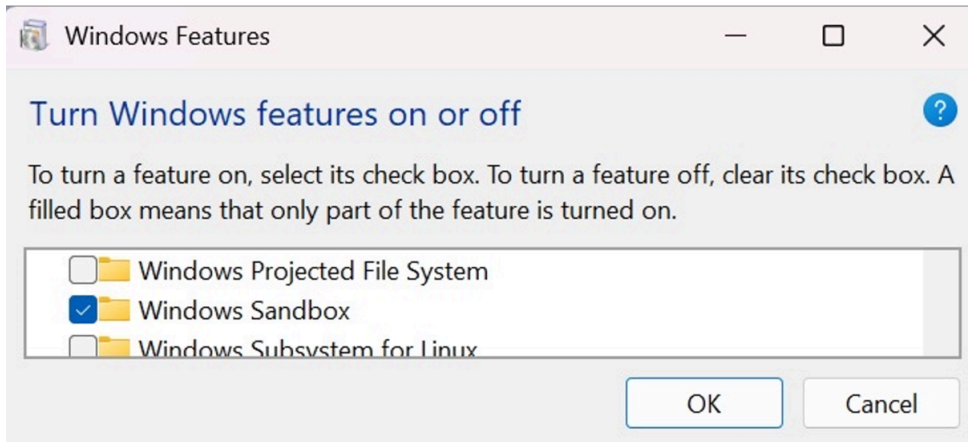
Windows Features

Turn Windows features on or off

To turn a feature on, select its check box. To turn a feature off, clear its check box. A filled box means that only part of the feature is turned on.

Windows Projected File System
Windows Sandbox
Windows Subsystem for Linux

OK
Cancel